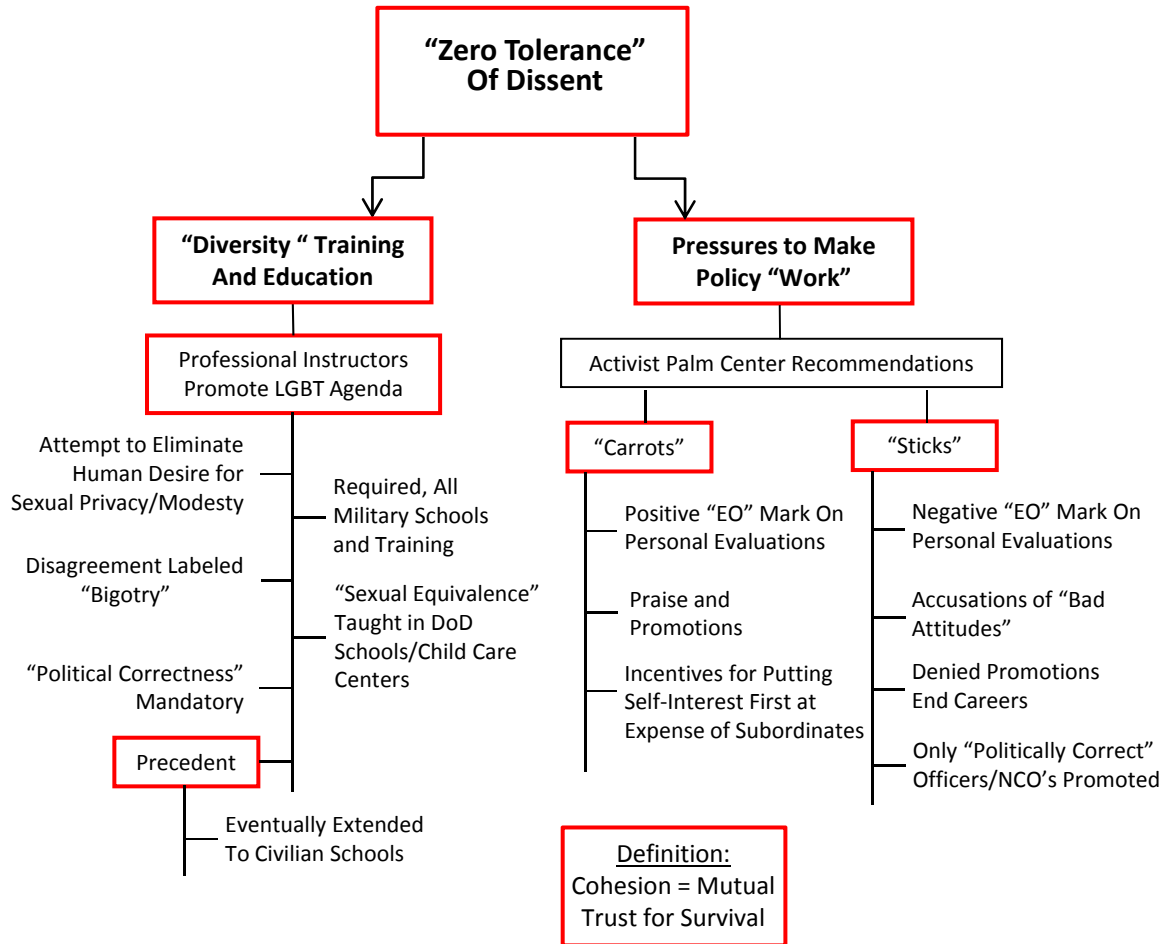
"Zero Tolerance" Of Dissent

"Diversity " Training And Education

Professional Instructors Promote LGBT Agenda

Attempt to Eliminate Human Desire for Sexual Privacy/Modesty

Required, All Military Schools and Training

Disagreement Labeled "Bigotry"

"Sexual Equivalence" Taught in DoD Schools/Child Care Centers

"Political Correctness" Mandatory

Precedent

Eventually Extended To Civilian Schools

Pressures to Make Policy "Work"

Activist Palm Center Recommendations

"Carrots"

Positive "EO" Mark On Personal Evaluations

Praise and Promotions

Incentives for Putting Self-Interest First at Expense of Subordinates

"Sticks"

Negative "EO" Mark On Personal Evaluations

Accusations of "Bad Attitudes"

Denied Promotions End Careers

Only "Politically Correct" Officers/NCO's Promoted

Definition:
Cohesion = Mutual Trust for Survival